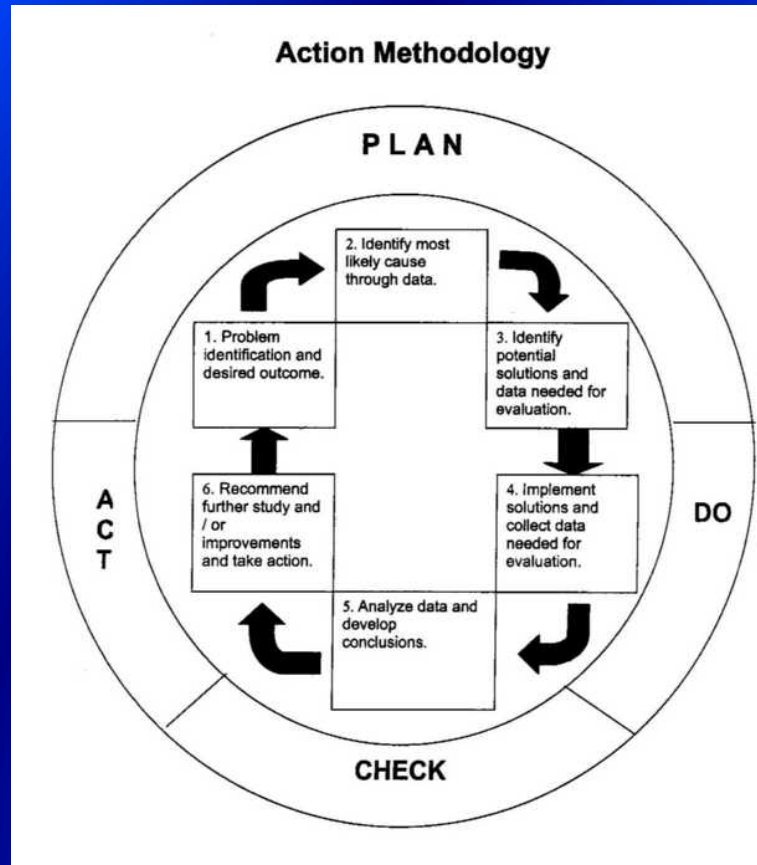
Action Methodology

PLAN

2. Identify most likely cause through data.

1. Problem identification and desired outcome.

3. Identify potential solutions and data needed for evaluation.

ACT

6. Recommend further study and / or improvements and take action.

4. Implement solutions and collect data needed for evaluation.

DO

5. Analyze data and develop conclusions.

CHECK